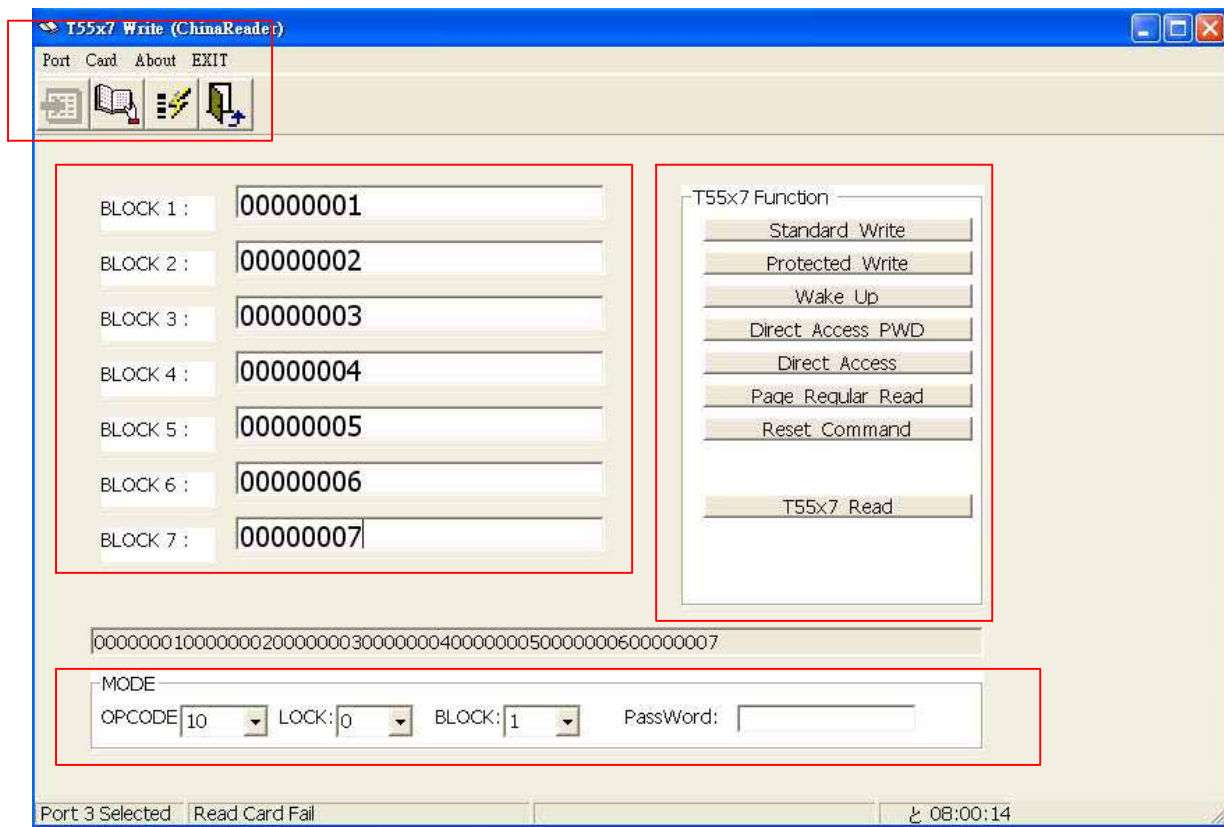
T55x7 Write (ChinaReader)

Port Card About EXIT

BLOCK 1 : 00000001
BLOCK 2 : 00000002
BLOCK 3 : 00000003
BLOCK 4 : 00000004
BLOCK 5 : 00000005
BLOCK 6 : 00000006
BLOCK 7 : 00000007

T55x7 Function
Standard Write
Protected Write
Wake Up
Direct Access PWD
Direct Access
Page Regular Read
Reset Command
T55x7 Read

00000001000000020000000300000004000000050000000600000007

MODE
OPCODE 10 LOCK: 0 BLOCK: 1 PassWord:

Port 3 Selected Read Card Fail 08:00:14